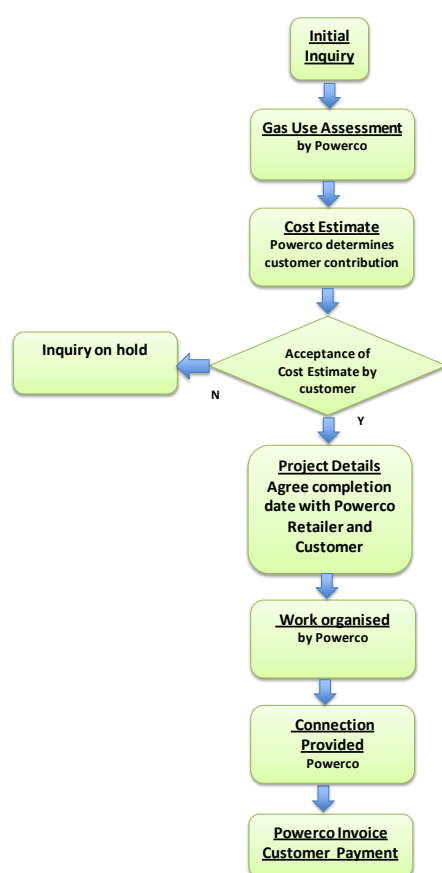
Initial Inquiry

Gas Use Assessment
by Powerco

Cost Estimate
Powerco determines customer contribution

Inquiry on hold

Acceptance of Cost Estimate by customer

N

Y

Project Details
Agree completion date with Powerco Retailer and Customer

Work organised
by Powerco

Connection Provided
Powerco

Powerco Invoice
Customer Payment